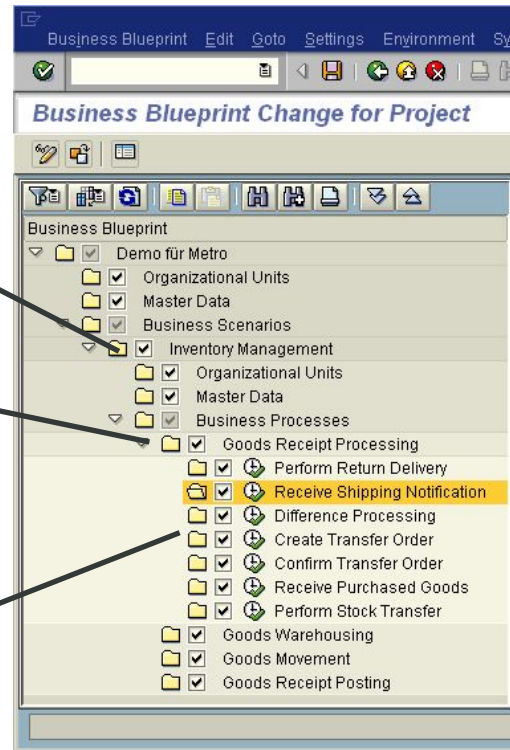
Business Blueprint Edit Goto Settings Environment Sy

Business Blueprint Change for Project

Business Blueprint
Demo für Metro
Organizational Units
Master Data
Business Scenarios
Inventory Management
Organizational Units
Master Data
Business Processes
Goods Receipt Processing
Perform Return Delivery
Receive Shipping Notification
Difference Processing
Create Transfer Order
Confirm Transfer Order
Receive Purchased Goods
Perform Stock Transfer
Goods Warehousing
Goods Movement
Goods Receipt Posting